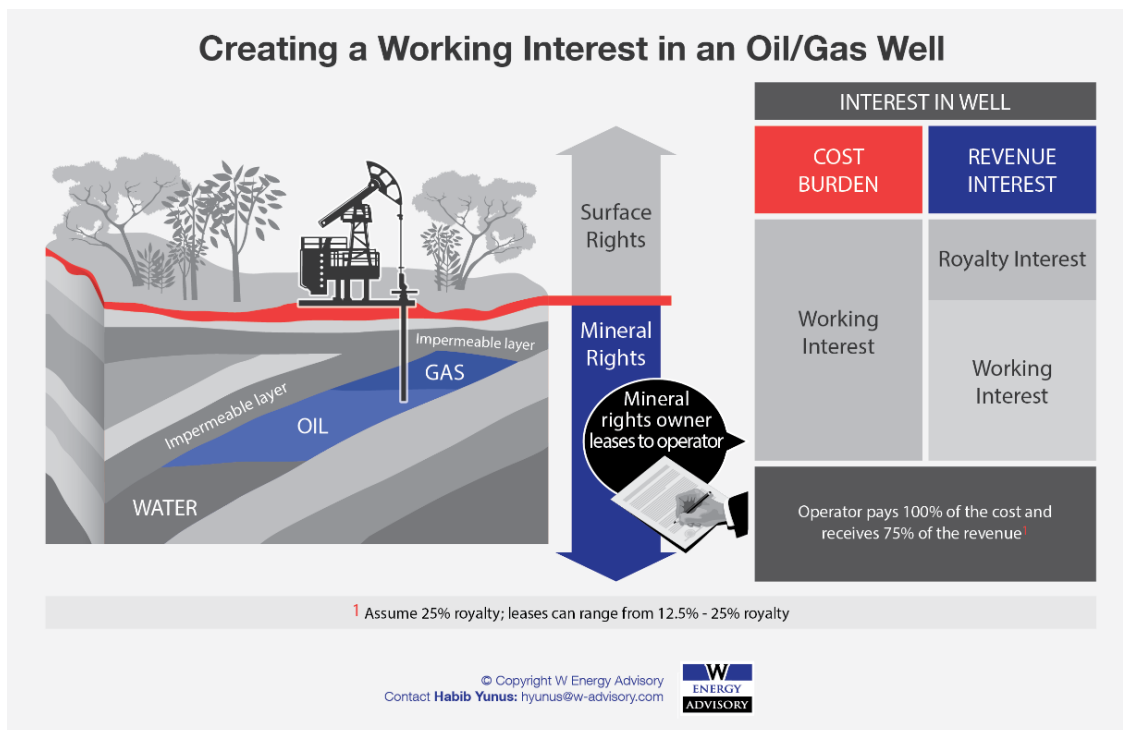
Creating a Working Interest in an Oil/Gas Well

Impermeable layer
GAS
Impermeable layer
OIL
WATER

Surface Rights

Mineral Rights

Mineral rights owner leases to operator

INTEREST IN WELL

| COST BURDEN | REVENUE INTEREST |
|---|---|
| Working Interest | Royalty Interest |
| | Working Interest |

Operator pays 100% of the cost and receives 75% of the revenue$^1$

$^1$ Assume 25% royalty; leases can range from 12.5% - 25% royalty

© Copyright W Energy Advisory
Contact Habib Yunus: hyunus@w-advisory.com

W ENERGY ADVISORY